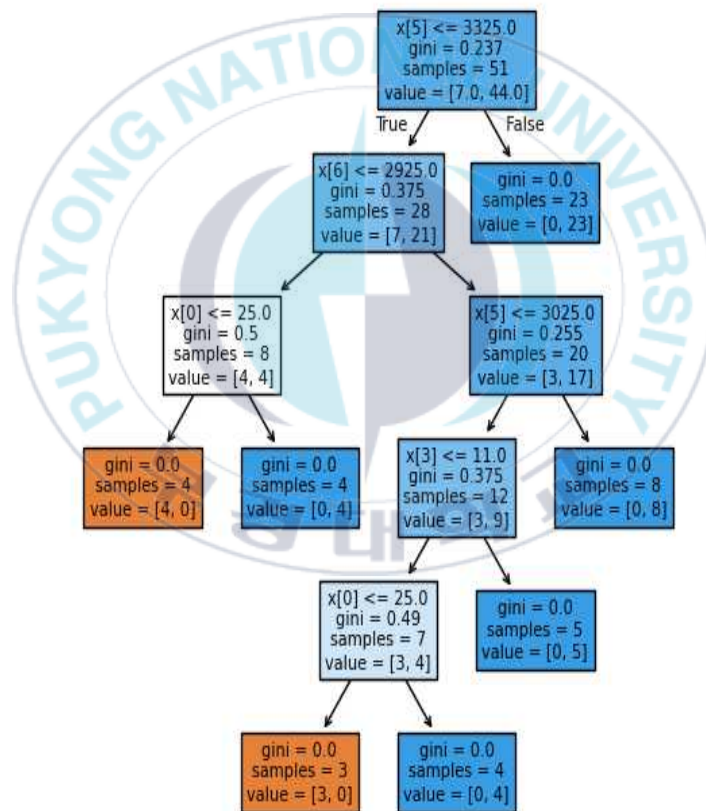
PUKYONG NATIONAL UNIVERSITY

x[5] <= 3325.0
gini = 0.237
samples = 51
value = [7.0, 44.0]

True

False

x[6] <= 2925.0
gini = 0.375
samples = 28
value = [7, 21]

gini = 0.0
samples = 23
value = [0, 23]

x[0] <= 25.0
gini = 0.5
samples = 8
value = [4, 4]

x[5] <= 3025.0
gini = 0.255
samples = 20
value = [3, 17]

gini = 0.0
samples = 4
value = [4, 0]

gini = 0.0
samples = 4
value = [0, 4]

x[3] <= 11.0
gini = 0.375
samples = 12
value = [3, 9]

gini = 0.0
samples = 8
value = [0, 8]

x[0] <= 25.0
gini = 0.49
samples = 7
value = [3, 4]

gini = 0.0
samples = 5
value = [0, 5]

gini = 0.0
samples = 3
value = [3, 0]

gini = 0.0
samples = 4
value = [0, 4]